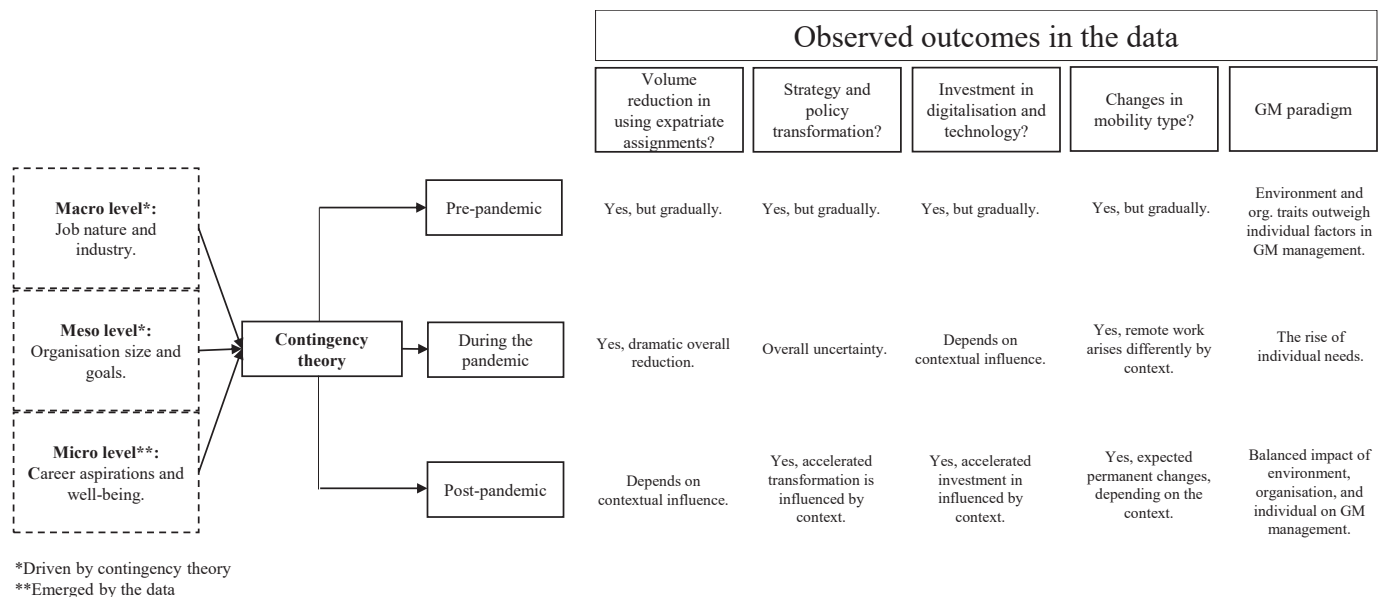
Observed outcomes in the data

| | Volume reduction in using expatriate assignments? | Strategy and policy transformation? | Investment in digitalisation and technology? | Changes in mobility type? | GM paradigm |
|---|---|---|---|---|---|
| Pre-pandemic | Yes, but gradually. | Yes, but gradually. | Yes, but gradually. | Yes, but gradually. | Environment and org. traits outweigh individual factors in GM management. |
| During the pandemic | Yes, dramatic overall reduction. | Overall uncertainty. | Depends on contextual influence. | Yes, remote work arises differently by context. | The rise of individual needs. |
| Post-pandemic | Depends on contextual influence. | Yes, accelerated transformation is influenced by context. | Yes, accelerated investment in influenced by context. | Yes, expected permanent changes, depending on the context. | Balanced impact of environment, organisation, and individual on GM management. |

**Macro level*:** Job nature and industry.

**Meso level*:** Organisation size and goals.

**Micro level**:** Career aspirations and well-being.

**Contingency theory**

*Driven by contingency theory
**Emerged by the data